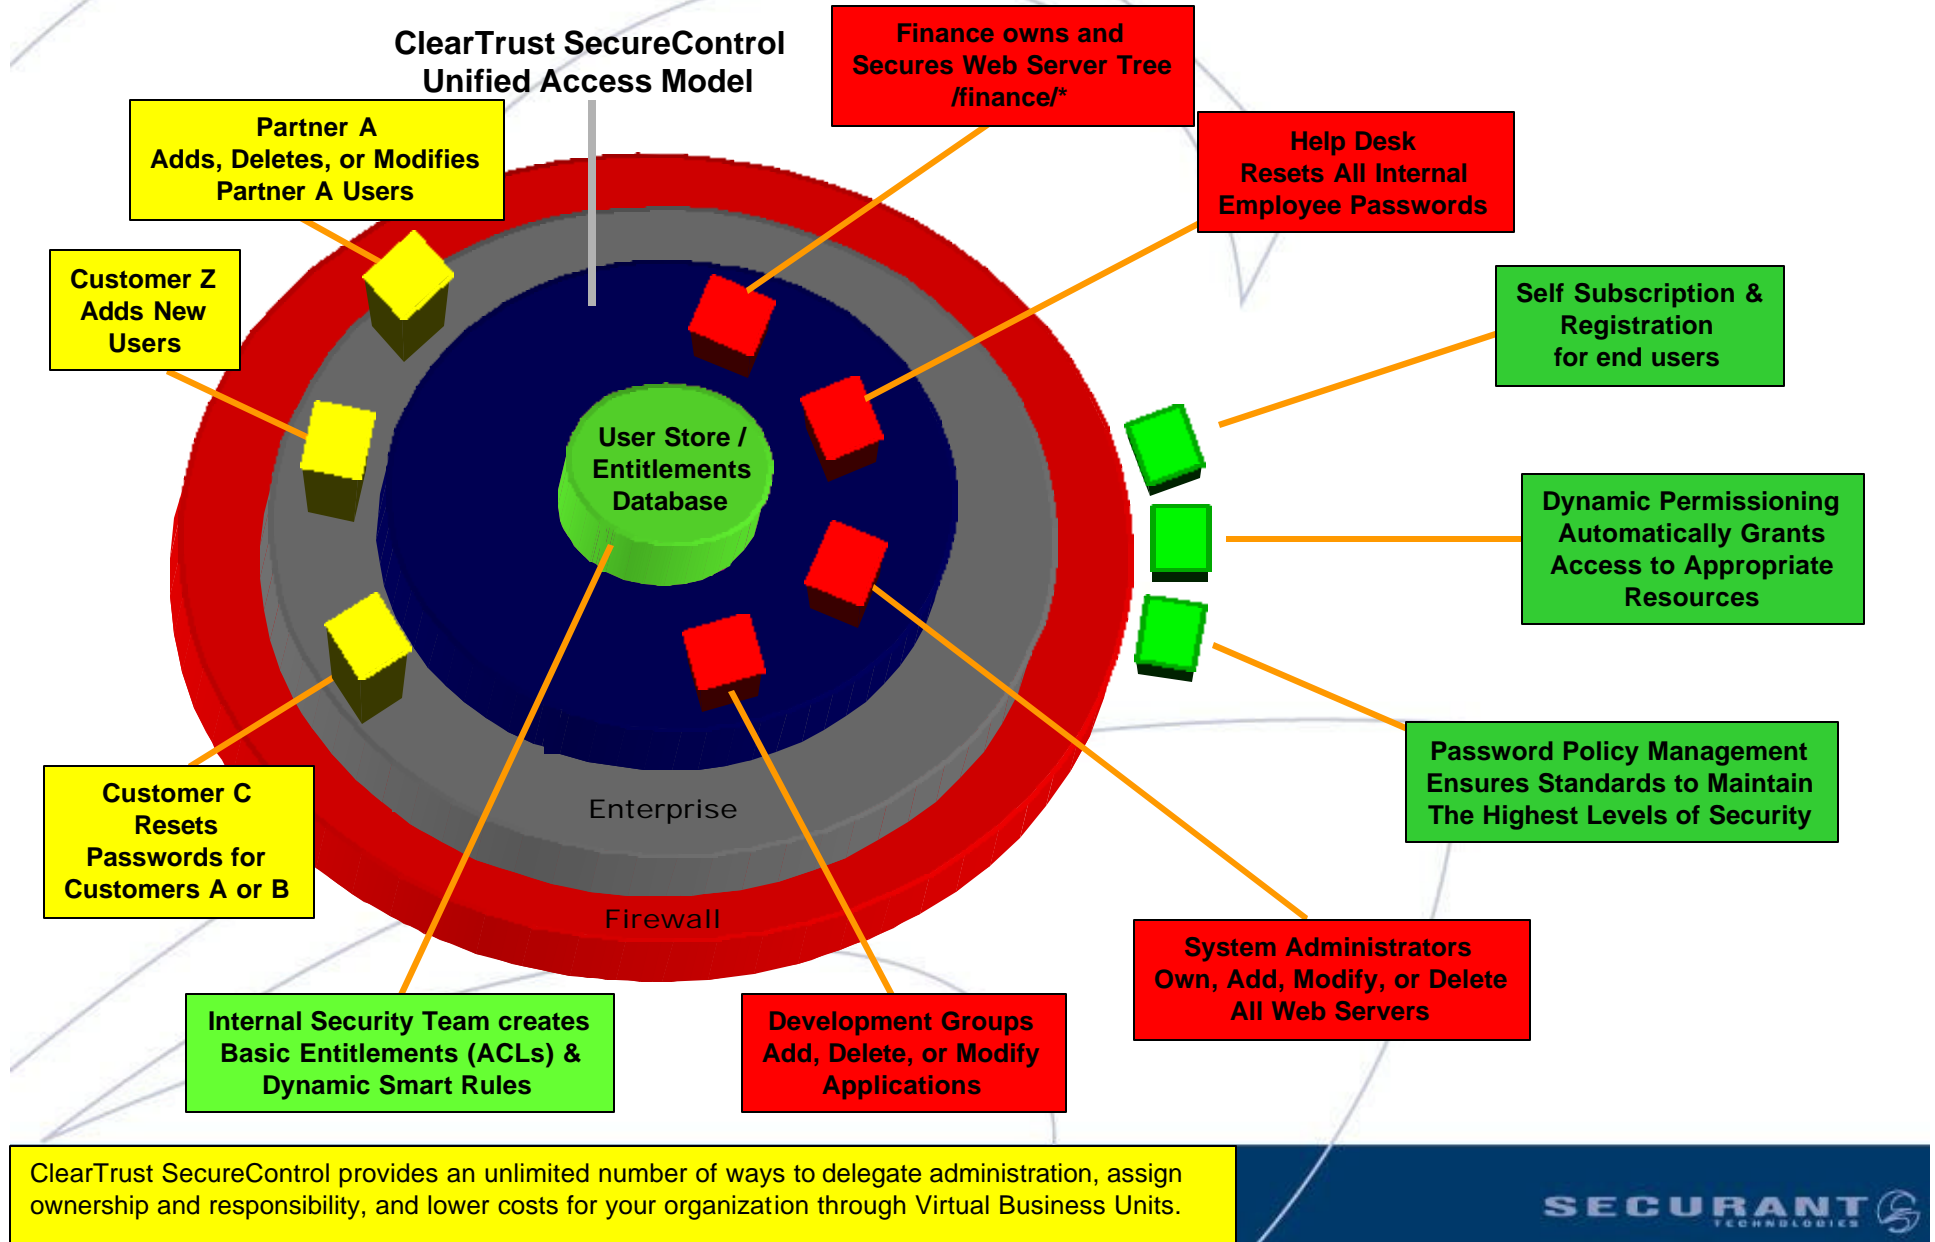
ClearTrust SecureControl
Unified Access Model

Finance owns and Secures Web Server Tree /finance/*

Partner A
Adds, Deletes, or Modifies Partner A Users

Help Desk
Resets All Internal Employee Passwords

Customer Z
Adds New Users

Self Subscription & Registration for end users

User Store / Entitlements Database

Dynamic Permissioning Automatically Grants Access to Appropriate Resources

Password Policy Management Ensures Standards to Maintain The Highest Levels of Security

Customer C
Resets Passwords for Customers A or B

Enterprise

Firewall

System Administrators Own, Add, Modify, or Delete All Web Servers

Internal Security Team creates Basic Entitlements (ACLs) & Dynamic Smart Rules

Development Groups Add, Delete, or Modify Applications

ClearTrust SecureControl provides an unlimited number of ways to delegate administration, assign ownership and responsibility, and lower costs for your organization through Virtual Business Units.

SECURANT
TECHNOLOGIES